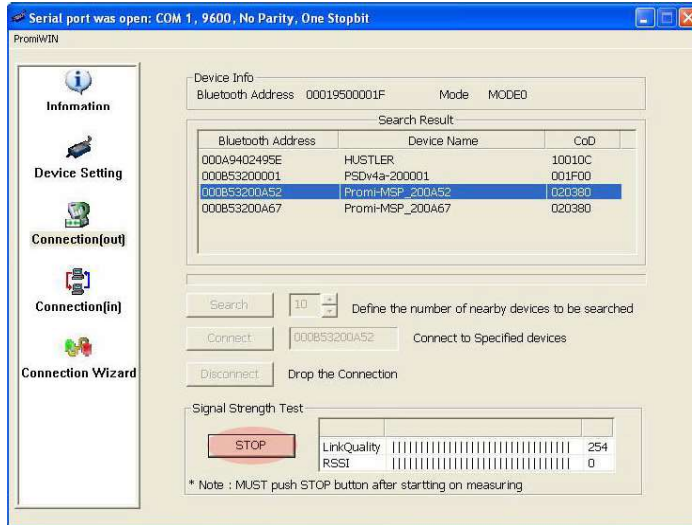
Serial port was open: COM 1 , 9600 , No Parity, One Stopbit
PromiWIN

Infomation
Device Setting
Connection(out)
Connection(in)
Connection Wizard

Device Info
Bluetooth Address 00019500001F Mode MODE0

Search Result

| Bluetooth Address | Device Name | CoD |
|---|---|---|
| 000A9402495E | HUSTLER | 10010C |
| 000B53200001 | PSDv4a-200001 | 001F00 |
| 000B53200A52 | Promi-MSP_200A52 | 020380 |
| 000B53200A67 | Promi-MSP_200A67 | 020380 |

Search 10 Define the number of nearby devices to be searched
Connect 000B53200A52 Connect to Specified devices
Disconnect Drop the Connection

Signal Strength Test
STOP
LinkQuality ||||||||||||||||||||||||||||||| 254
RSSI ||||||||||||||||||||||||||||||| 0
* Note : MUST push STOP button after startting on measuring